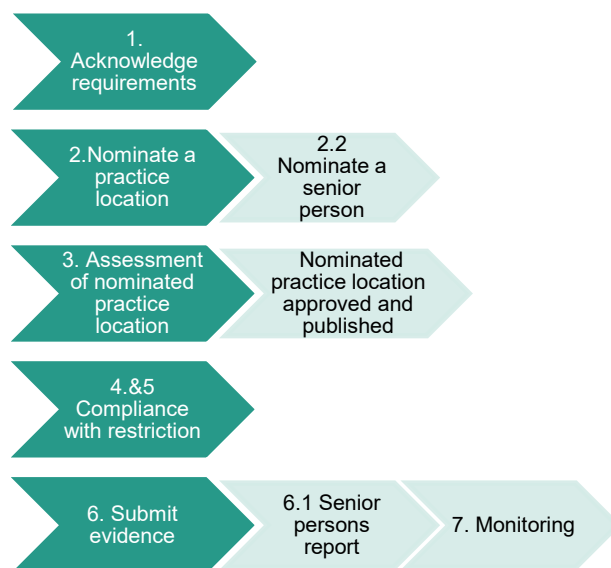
1. Acknowledge requirements

2.Nominate a practice location

2.2 Nominate a senior person

3. Assessment of nominated practice location

Nominated practice location approved and published

4.&5 Compliance with restriction

6. Submit evidence

6.1 Senior persons report

7. Monitoring